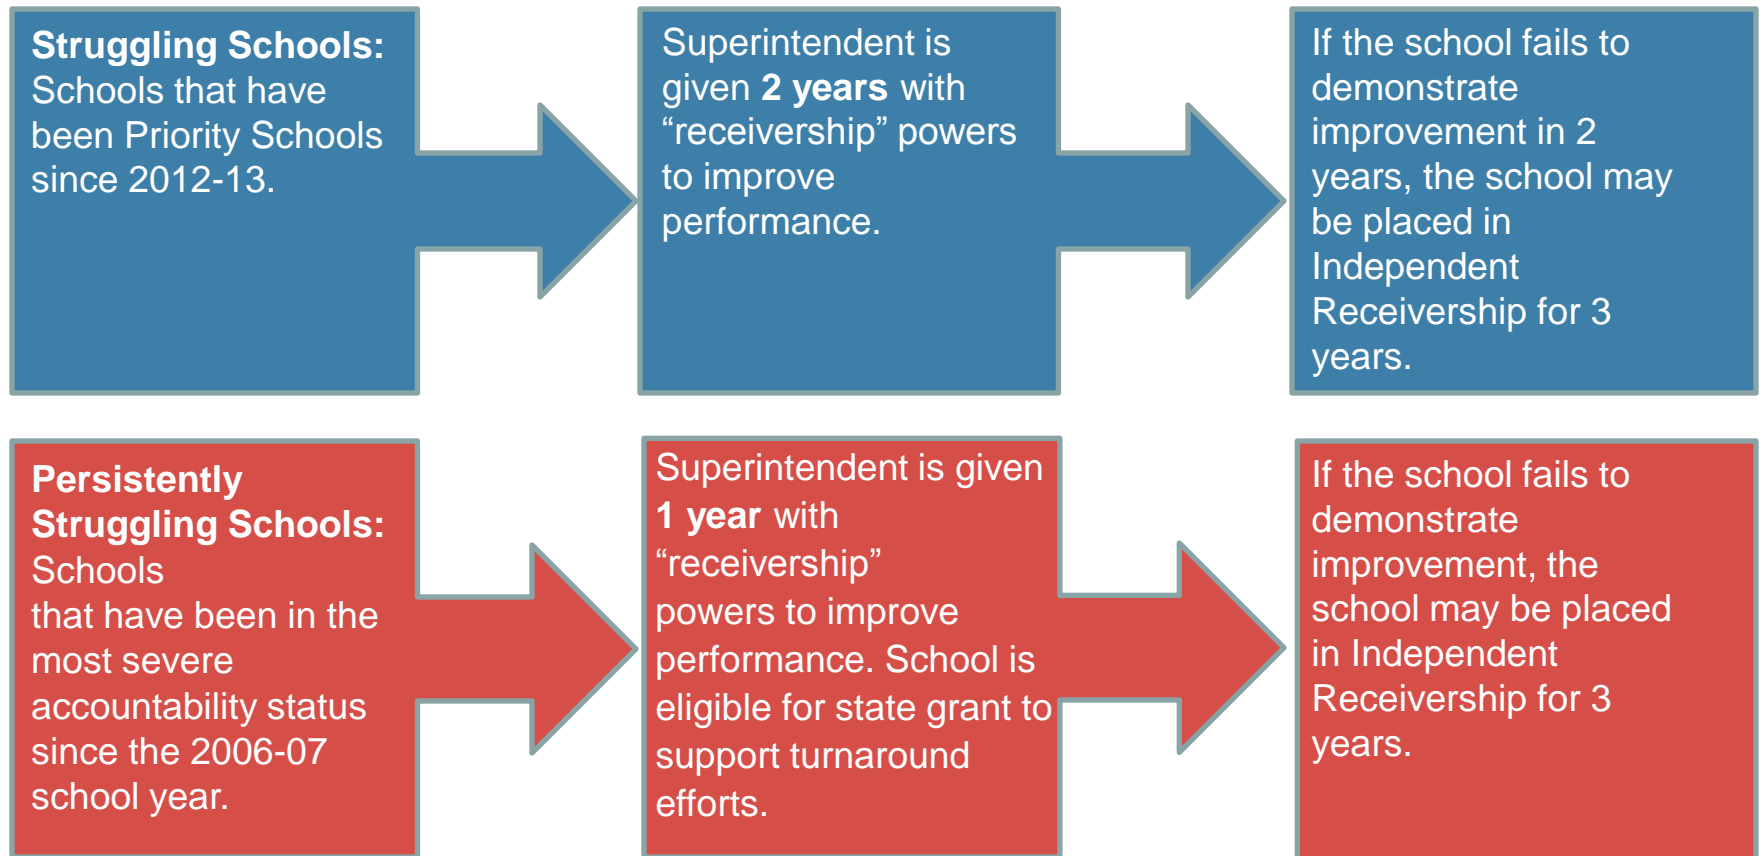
**Struggling Schools:** Schools that have been Priority Schools since 2012-13.

Superintendent is given **2 years** with “receivership” powers to improve performance.

If the school fails to demonstrate improvement in 2 years, the school may be placed in Independent Receivership for 3 years.

**Persistently Struggling Schools:** Schools that have been in the most severe accountability status since the 2006-07 school year.

Superintendent is given **1 year** with “receivership” powers to improve performance. School is eligible for state grant to support turnaround efforts.

If the school fails to demonstrate improvement, the school may be placed in Independent Receivership for 3 years.